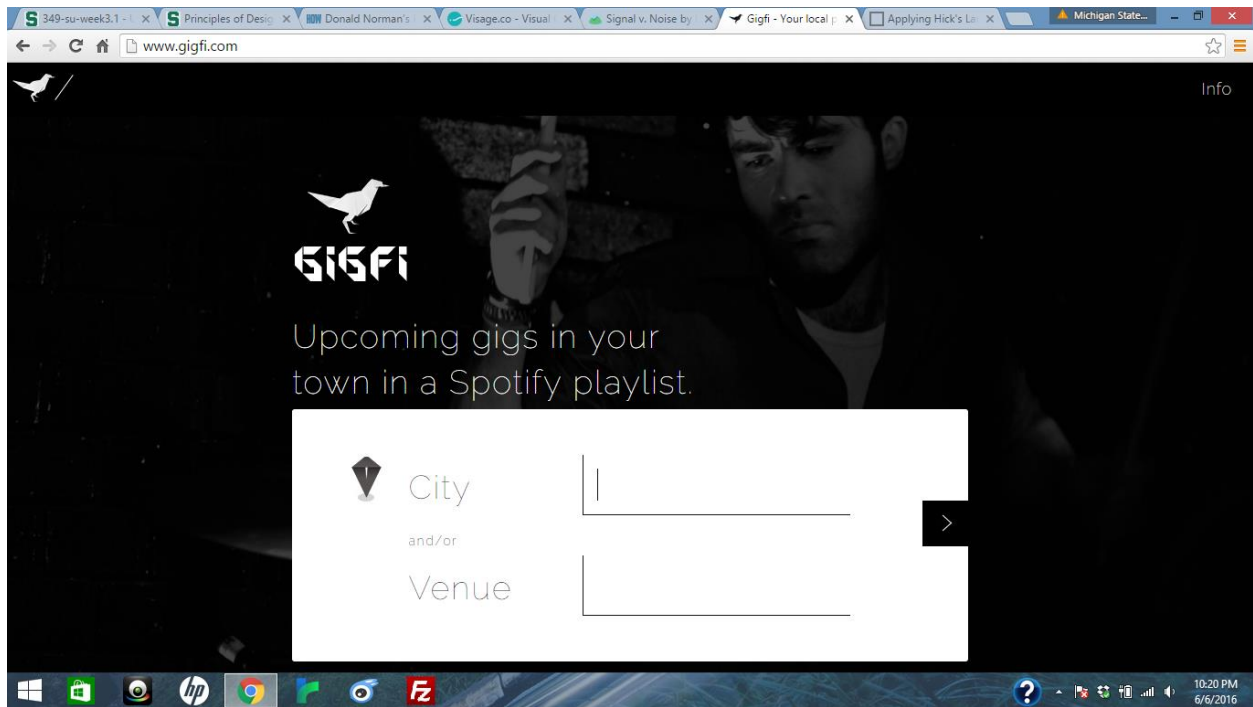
349-su-week3.1 - ×
Principles of Desig ×
Donald Norman's ×
Visage.co - Visual ×
Signal v. Noise by ×
Gigfi - Your local p ×
Applying Hick's La ×
Michigan State...

www.gigfi.com

Info

GIGFI

Upcoming gigs in your town in a Spotify playlist.

City

and/or

Venue

10:20 PM
6/6/2016